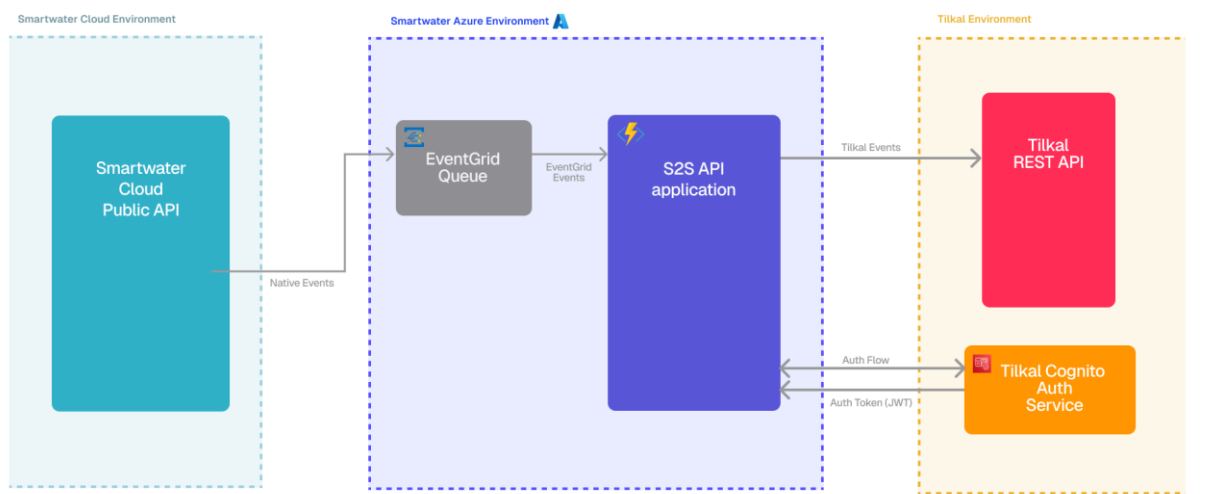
Smartwater Cloud Environment

Smartwater Azure Environment

Tilkal Environment

Smartwater Cloud Public API

Native Events

EventGrid Queue

EventGrid Events

S2S API application

Tilkal Events

Tilkal REST API

Auth Flow

Auth Token (JWT)

Tilkal Cognito Auth Service